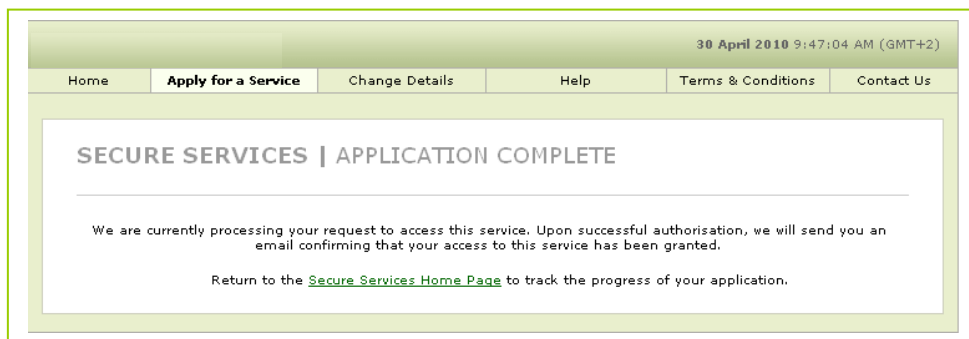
30 April 2010 9:47:04 AM (GMT+2)

Home | Apply for a Service | Change Details | Help | Terms & Conditions | Contact Us

SECURE SERVICES | APPLICATION COMPLETE

We are currently processing your request to access this service. Upon successful authorisation, we will send you an email confirming that your access to this service has been granted.

Return to the Secure Services Home Page to track the progress of your application.